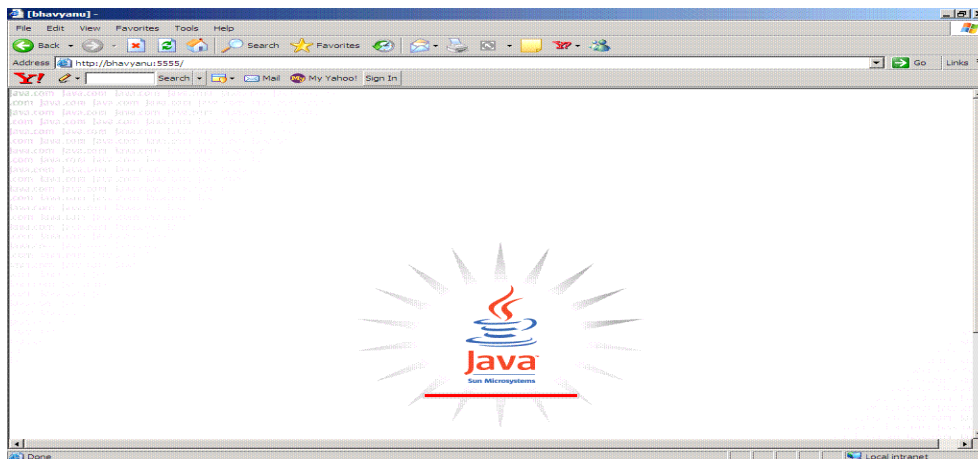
[bhavyanu] -

File Edit View Favorites Tools Help

Back Search Favorites

Address http://bhavyanu:5555/ Go Links

Search Mail My Yahoo! Sign In

java.com java.com java.com java.com java.com
.com java.com java.com java.com java.com
java.com java.com java.com java.com
.com java.com java.com java.com
java.com java.com java.com
.com java.com java.com
java.com java.com
.com java.com
java.com

Java
Sun Microsystems

Done Local intranet